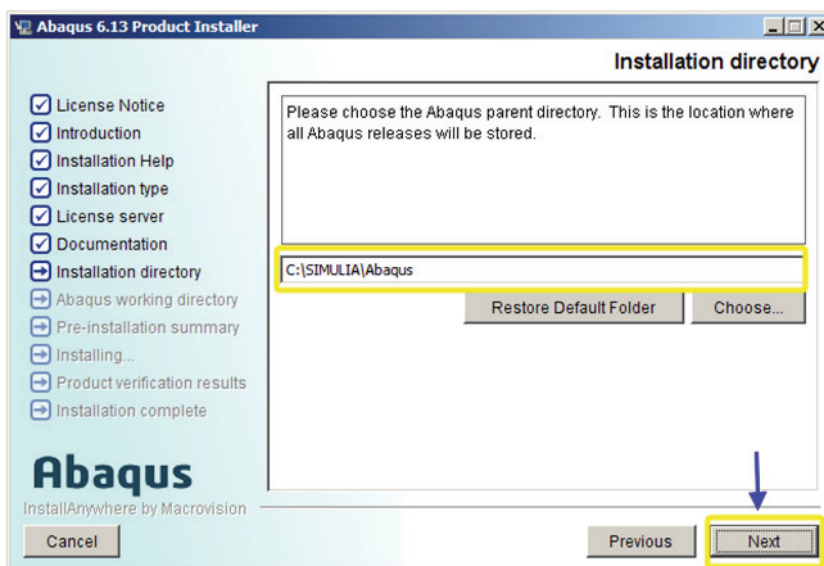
Abaqus 6.13 Product Installer

Installation directory

License Notice
Introduction
Installation Help
Installation type
License server
Documentation
Installation directory
Abaqus working directory
Pre-installation summary
Installing...
Product verification results
Installation complete

Please choose the Abaqus parent directory. This is the location where all Abaqus releases will be stored.

C:\SIMULIA\Abaqus

Restore Default Folder
Choose...

Abaqus
InstallAnywhere by Macrovision

Cancel
Previous
Next